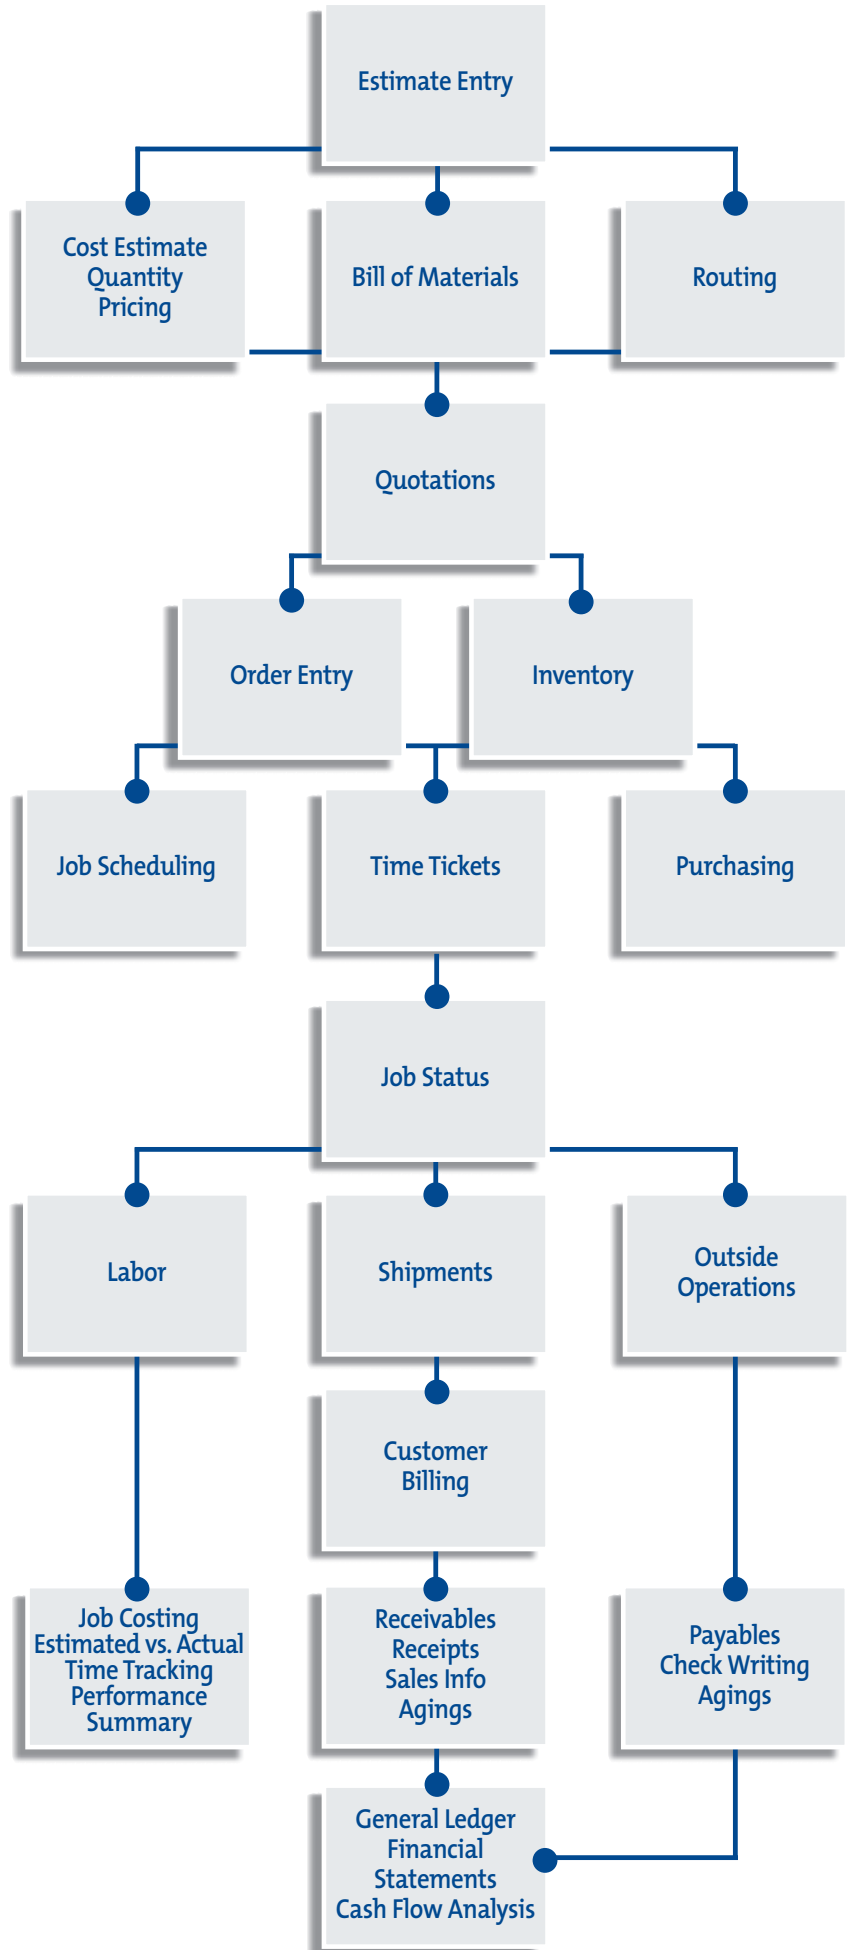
Estimate Entry

Cost Estimate
Quantity
Pricing

Bill of Materials

Routing

Quotations

Order Entry

Inventory

Job Scheduling

Time Tickets

Purchasing

Job Status

Labor

Shipments

Outside
Operations

Customer
Billing

Job Costing
Estimated vs. Actual
Time Tracking
Performance
Summary

Receivables
Receipts
Sales Info
Agings

Payables
Check Writing
Agings

General Ledger
Financial
Statements
Cash Flow Analysis